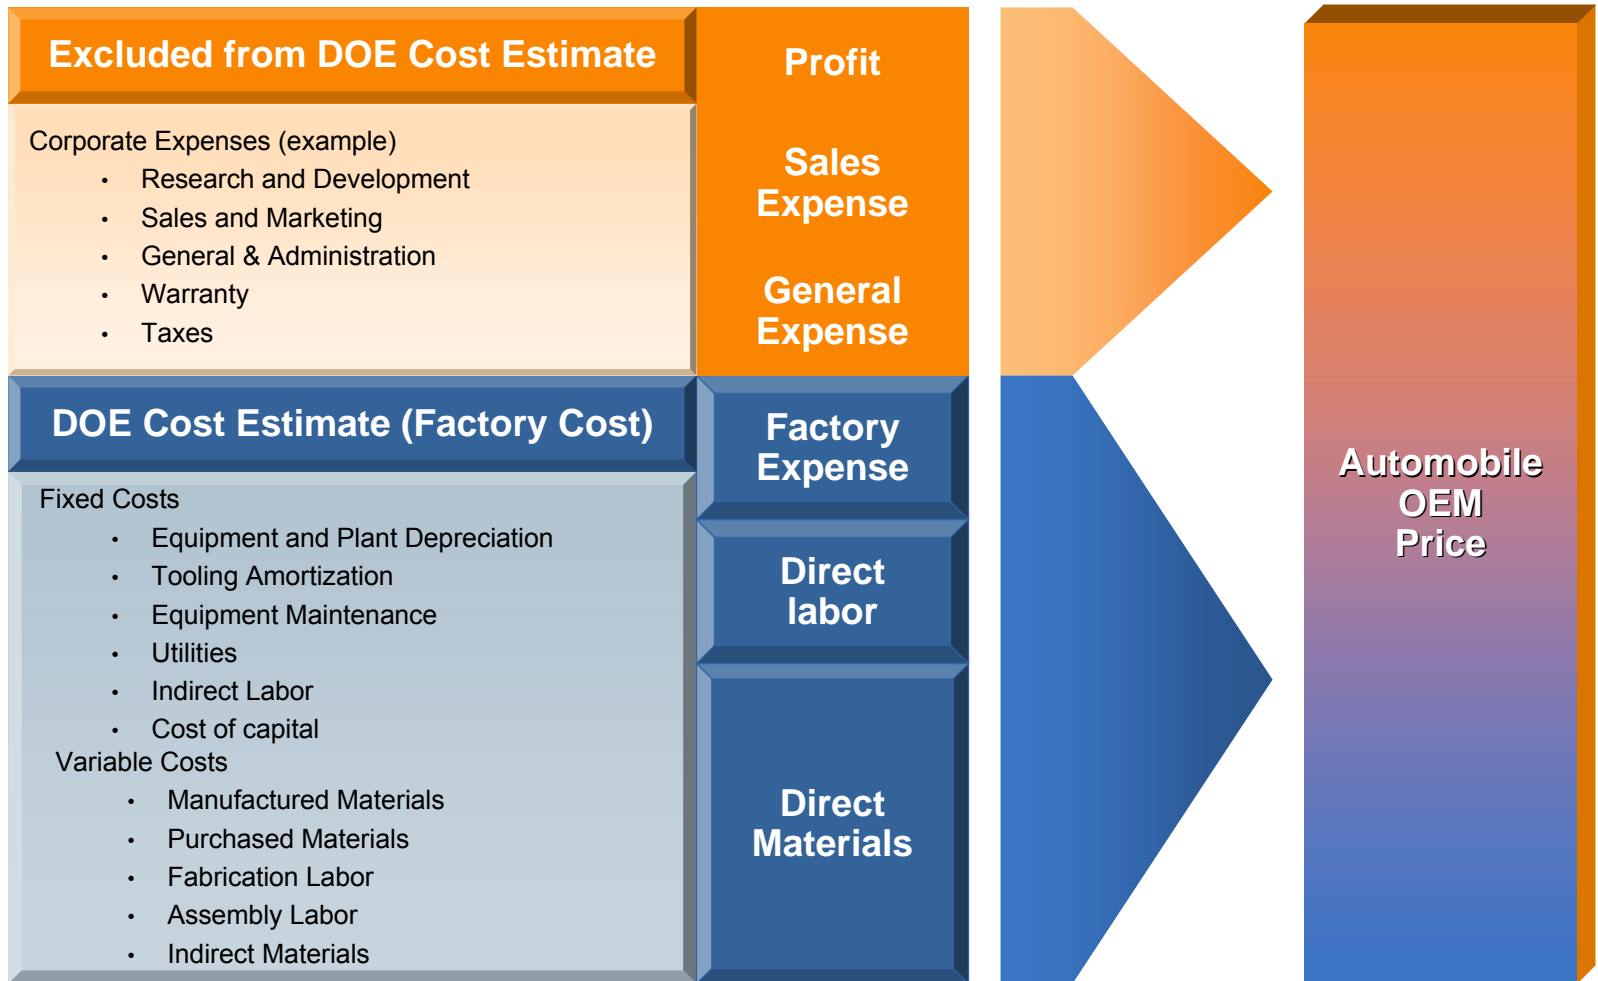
Excluded from DOE Cost Estimate

Corporate Expenses (example)
- Research and Development
- Sales and Marketing
- General & Administration
- Warranty
- Taxes

Profit

Sales Expense

General Expense

DOE Cost Estimate (Factory Cost)

Fixed Costs
- Equipment and Plant Depreciation
- Tooling Amortization
- Equipment Maintenance
- Utilities
- Indirect Labor
- Cost of capital

Variable Costs
- Manufactured Materials
- Purchased Materials
- Fabrication Labor
- Assembly Labor
- Indirect Materials

Factory Expense

Direct labor

Direct Materials

Automobile OEM Price